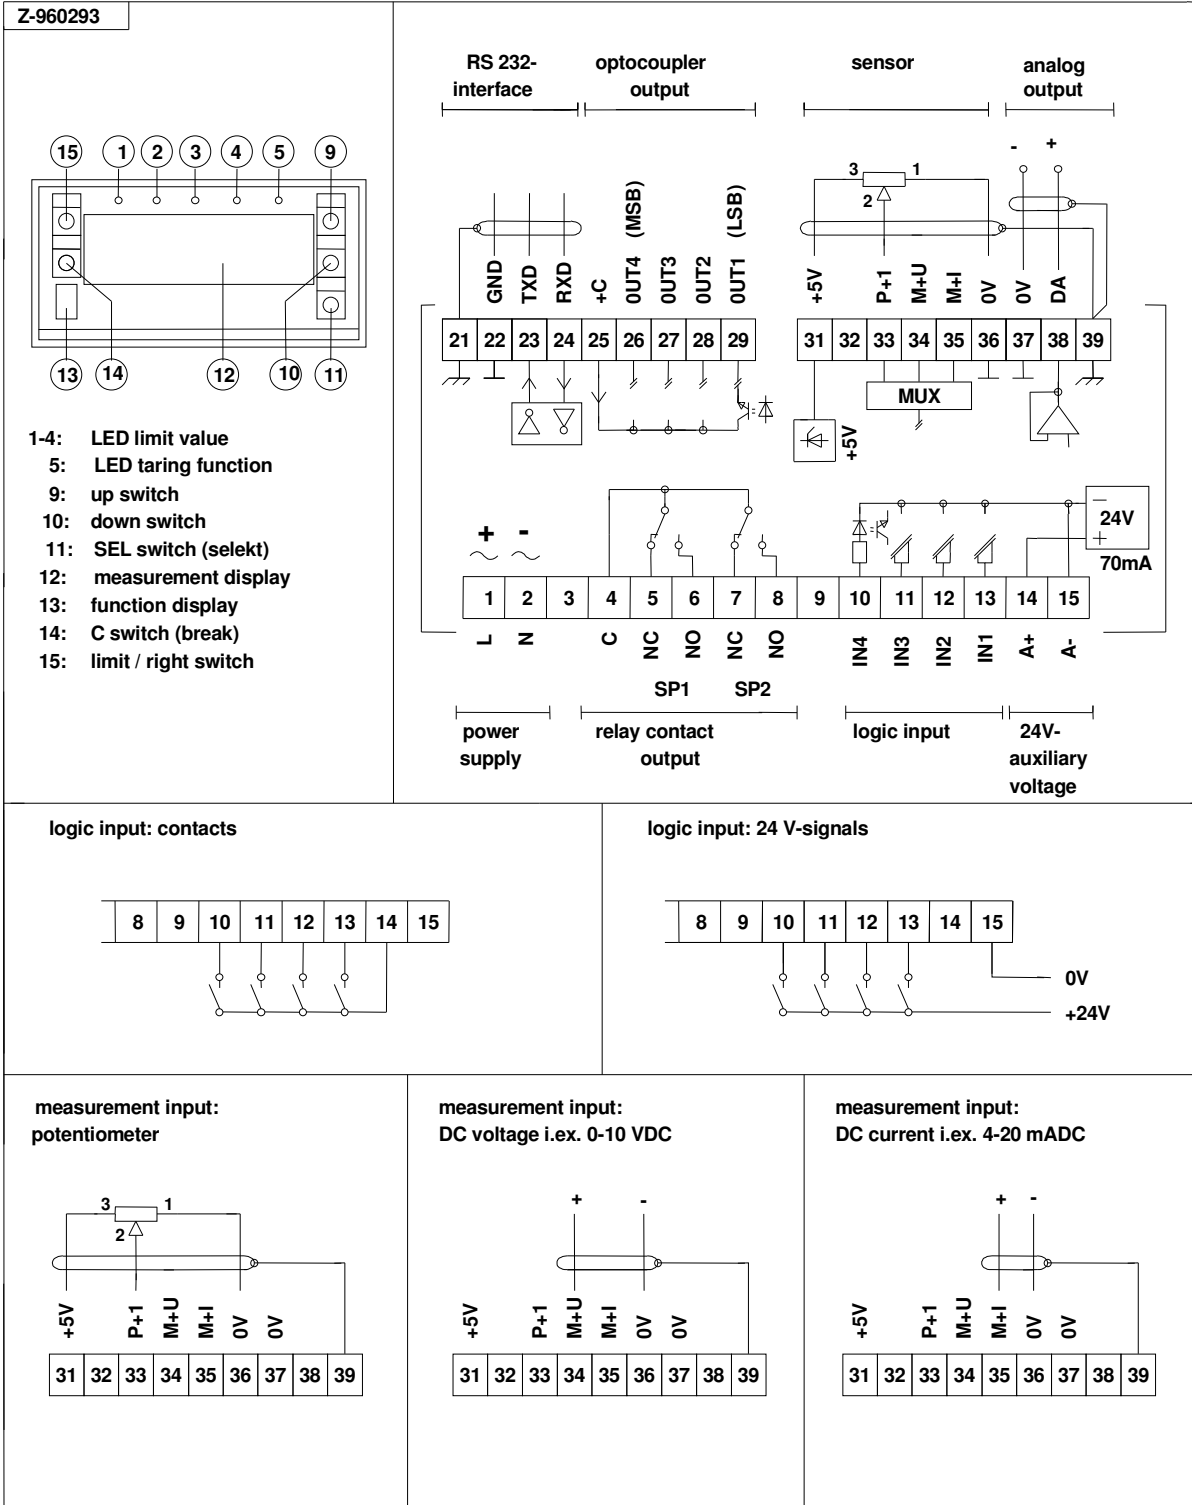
Z-960293

15 1 2 3 4 5 9

13 14 12 10 11

1-4: LED limit value
5: LED taring function
9: up switch
10: down switch
11: SEL switch (selekt)
12: measurement display
13: function display
14: C switch (break)
15: limit / right switch

RS 232-interface

optocoupler output

sensor

analog output

- +

3 1
2

GND TXD RXD +C 0UT4 (MSB) 0UT3 0UT2 0UT1 (LSB)

+5V P+1 M+U M+I 0V 0V DA

| 21 | 22 | 23 | 24 | 25 | 26 | 27 | 28 | 29 |
|---|---|---|---|---|---|---|---|---|

| 31 | 32 | 33 | 34 | 35 | 36 | 37 | 38 | 39 |
|---|---|---|---|---|---|---|---|---|

MUX

+5V

+ -

24V
70mA

| 1 | 2 | 3 | 4 | 5 | 6 | 7 | 8 | 9 | 10 | 11 | 12 | 13 | 14 | 15 |
|---|---|---|---|---|---|---|---|---|---|---|---|---|---|---|

L N C NC NO NC NO IN4 IN3 IN2 IN1 A+ A-

SP1 SP2

power supply

relay contact output

logic input

24V-auxiliary voltage

logic input: contacts

| 8 | 9 | 10 | 11 | 12 | 13 | 14 | 15 |
|---|---|---|---|---|---|---|---|

logic input: 24 V-signals

| 8 | 9 | 10 | 11 | 12 | 13 | 14 | 15 |
|---|---|---|---|---|---|---|---|

0V
+24V

measurement input: potentiometer

3 1
2

+5V P+1 M+U M+I 0V 0V

| 31 | 32 | 33 | 34 | 35 | 36 | 37 | 38 | 39 |
|---|---|---|---|---|---|---|---|---|

measurement input: DC voltage i.ex. 0-10 VDC

+ -

+5V P+1 M+U M+I 0V 0V

| 31 | 32 | 33 | 34 | 35 | 36 | 37 | 38 | 39 |
|---|---|---|---|---|---|---|---|---|

measurement input: DC current i.ex. 4-20 mADC

+ -

+5V P+1 M+U M+I 0V 0V

| 31 | 32 | 33 | 34 | 35 | 36 | 37 | 38 | 39 |
|---|---|---|---|---|---|---|---|---|